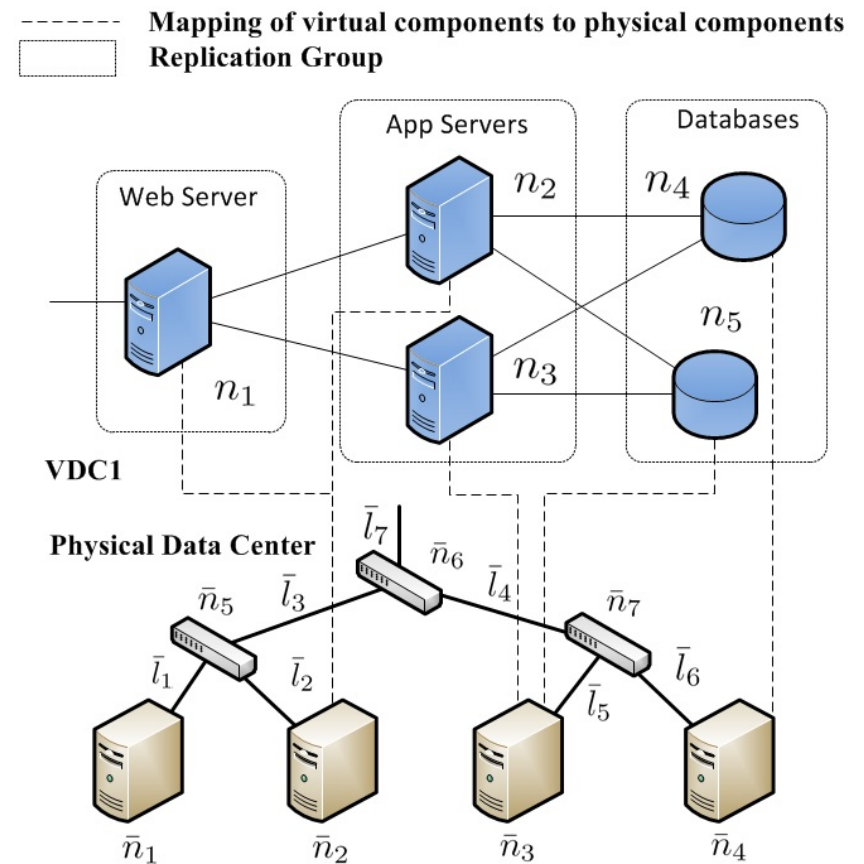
Mapping of virtual components to physical components
Replication Group

App Servers

Databases

Web Server

$n_2$

$n_4$

$n_5$

$n_1$

$n_3$

VDC1

Physical Data Center

$\bar{l}_7$

$\bar{n}_6$

$\bar{l}_3$

$\bar{l}_4$

$\bar{n}_5$

$\bar{n}_7$

$\bar{l}_1$

$\bar{l}_2$

$\bar{l}_6$

$\bar{l}_5$

$\bar{n}_1$

$\bar{n}_2$

$\bar{n}_3$

$\bar{n}_4$